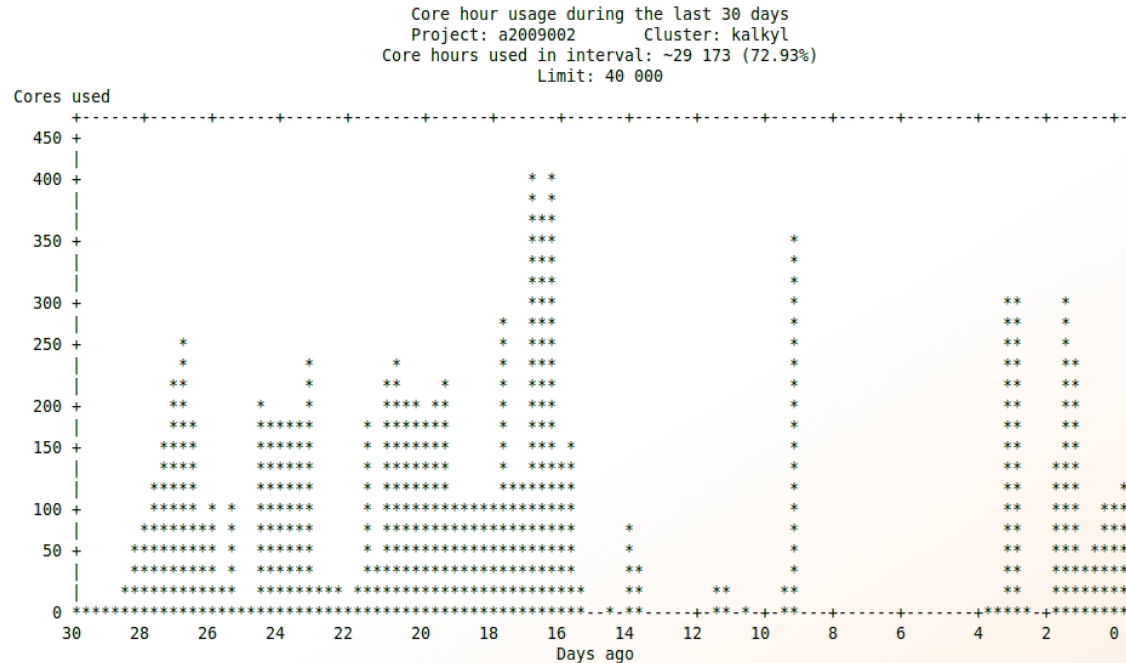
Core hour usage during the last 30 days
Project: a2009002    Cluster: kalkyl
Core hours used in interval: ~29 173 (72.93%)
Limit: 40 000

Cores used

450
400
350
300
250
200
150
100
50
0

30 28 26 24 22 20 18 16 14 12 10 8 6 4 2 0

Days ago